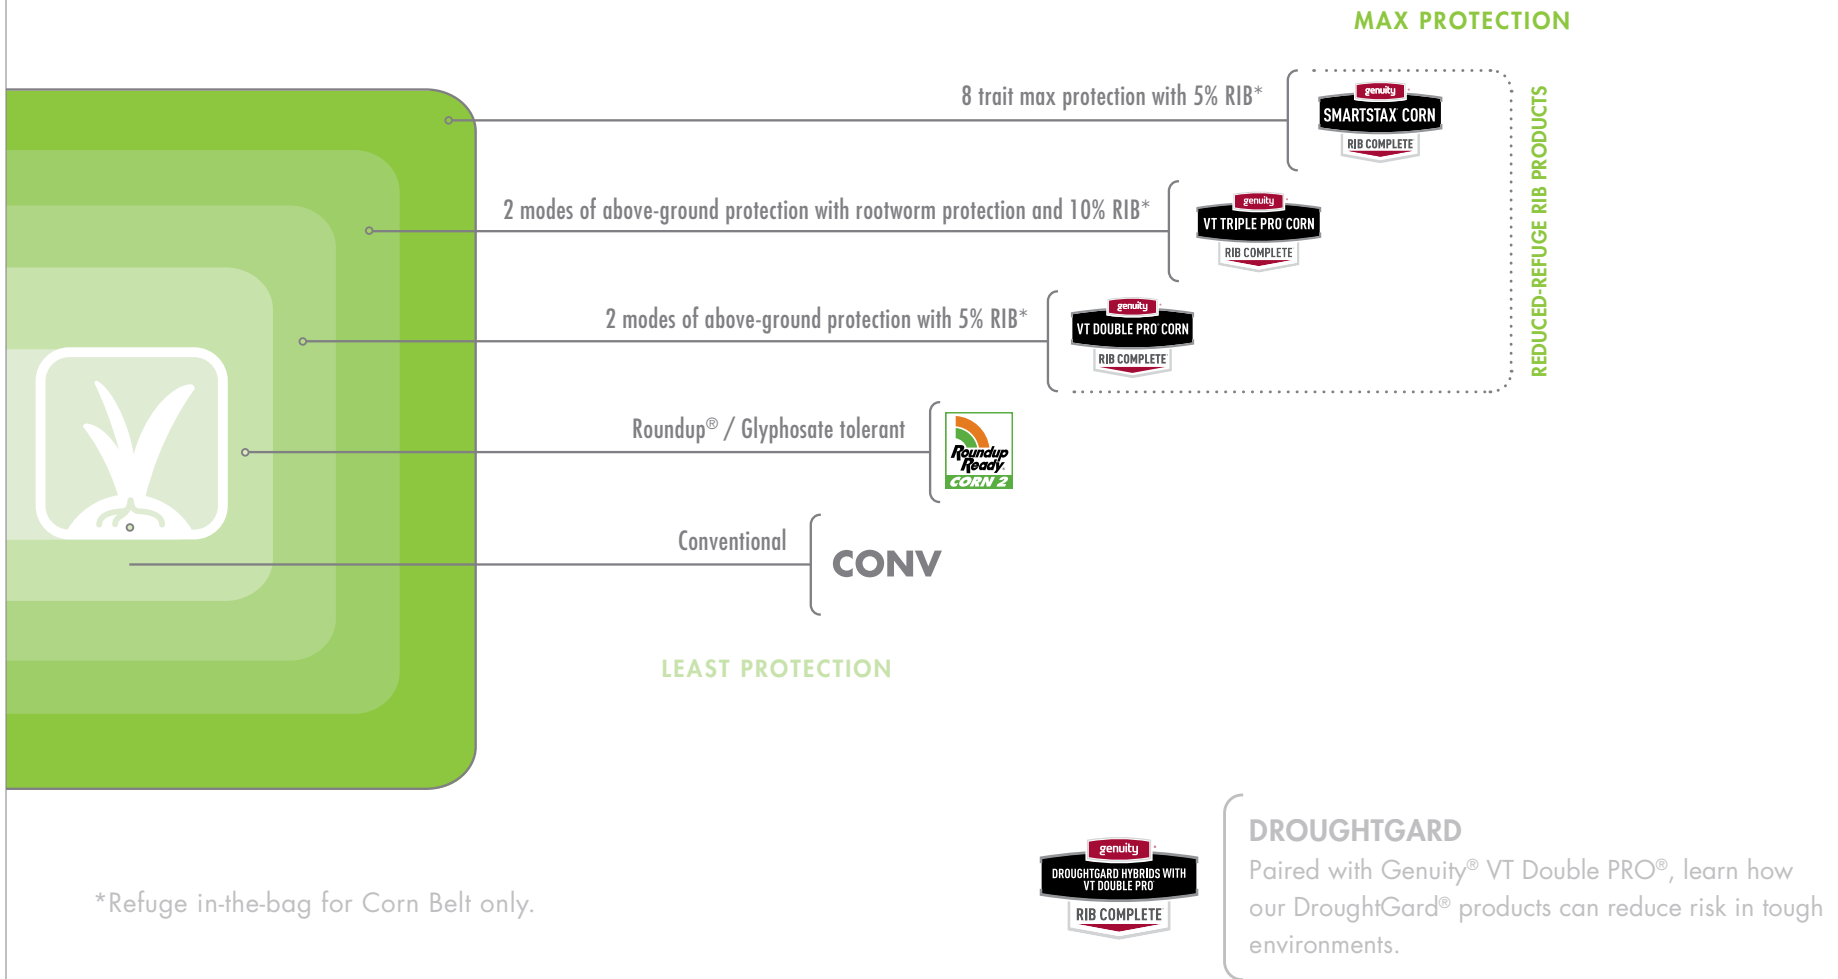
MAX PROTECTION

8 trait max protection with 5% RIB*

genuity
SMARTSTAX CORN
RIB COMPLETE

2 modes of above-ground protection with rootworm protection and 10% RIB*

genuity
VT TRIPLE PRO CORN
RIB COMPLETE

2 modes of above-ground protection with 5% RIB*

genuity
VT DOUBLE PRO CORN
RIB COMPLETE

REDUCED-REFUGE RIB PRODUCTS

Roundup® / Glyphosate tolerant

Roundup Ready CORN 2

Conventional

CONV

LEAST PROTECTION

*Refuge in-the-bag for Corn Belt only.

genuity
DROUGHTGARD HYBRIDS WITH VT DOUBLE PRO
RIB COMPLETE

DROUGHTGARD
Paired with Genuity® VT Double PRO®, learn how our DroughtGard® products can reduce risk in tough environments.